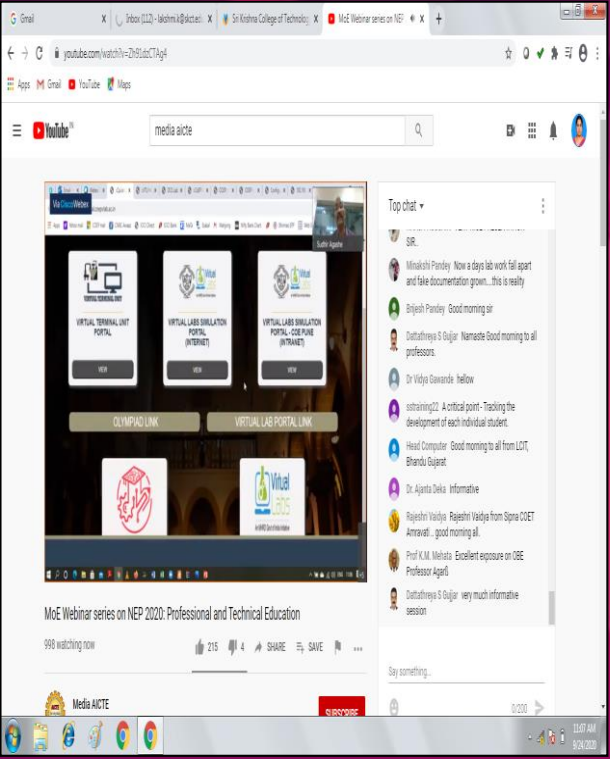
Gmail | Inbox (112) - lakshmi.k@skct.e | Sri Krishna College of Technolog | MoE Webinar series on NEP

youtube.com/watch?v=ZN91dzCTAg4

Apps Gmail YouTube Maps

YouTube IN

media aicte

Via Cisco Webex

Sudhir Agashe

VIRTUAL TERMINAL UNIT PORTAL
VIEW

VIRTUAL LABS SIMULATION PORTAL (INTERNET)
VIEW

VIRTUAL LABS SIMULATION PORTAL - COE PUNE (INTRANET)
VIEW

OLYMPIAD LINK

VIRTUAL LAB PORTAL LINK

Virtual Labs

MoE Webinar series on NEP 2020: Professional and Technical Education

998 watching now

215 4 SHARE SAVE

Media AICTE

SUBSCRIBE

Top chat

SIR.

Minakshi Pandey Now a days lab work fall apart and fake documentation grown....this is reality

Brijesh Pandey Good morning sir

Dattathreya S Gujjar Namaste Good morning to all professors.

Dr Vidya Gawande hellow

sstraining22 A critical point - Tracking the development of each individual student.

Head Computer Good morning to all from LOT, Bhandu Gujarat

Dr. Ajanta Deka Informative

Rajeshri Vaidya Rajeshri Vaidya from Sipna COET Amravati .. good morning all.

Prof K.M. Mehata Excellent exposure on OBE Professor Agarß

Dattathreya S Gujjar very much informative session

Say something...

0/200

11:07 AM
9/24/2020